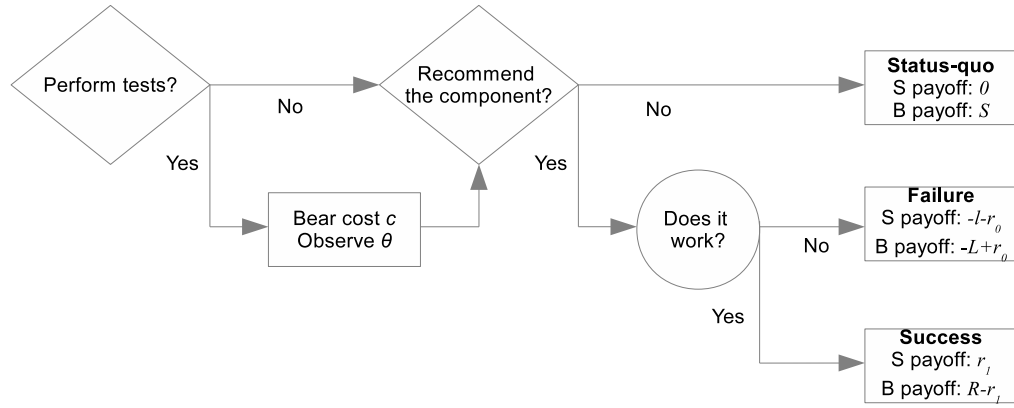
Perform tests?

No

Yes

Bear cost $c$
Observe $\theta$

Recommend the component?

No

Yes

Status-quo
S payoff: $0$
B payoff: $S$

Does it work?

No

Yes

Failure
S payoff: $-l-r_0$
B payoff: $-L+r_0$

Success
S payoff: $r_1$
B payoff: $R-r_1$